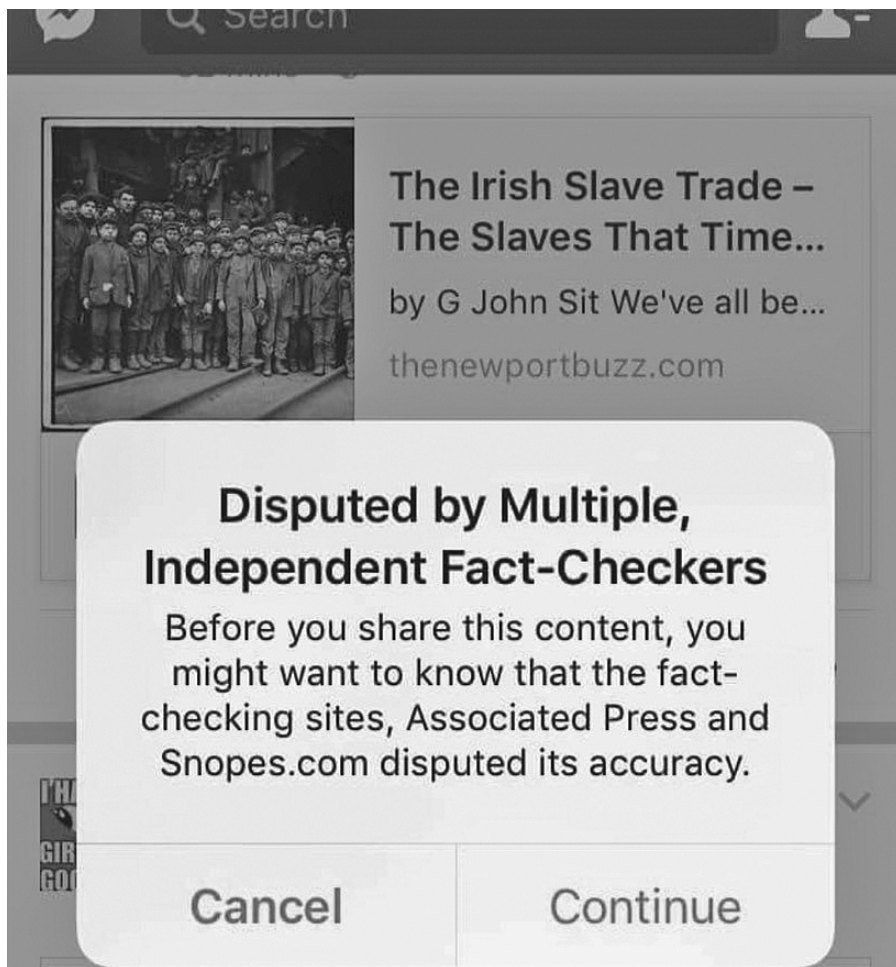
Search

The Irish Slave Trade – The Slaves That Time...

by G John Sit We've all be...

thenewportbuzz.com

I'HA
GIR
GO

Disputed by Multiple, Independent Fact-Checkers

Before you share this content, you might want to know that the fact-checking sites, Associated Press and Snopes.com disputed its accuracy.

Cancel

Continue